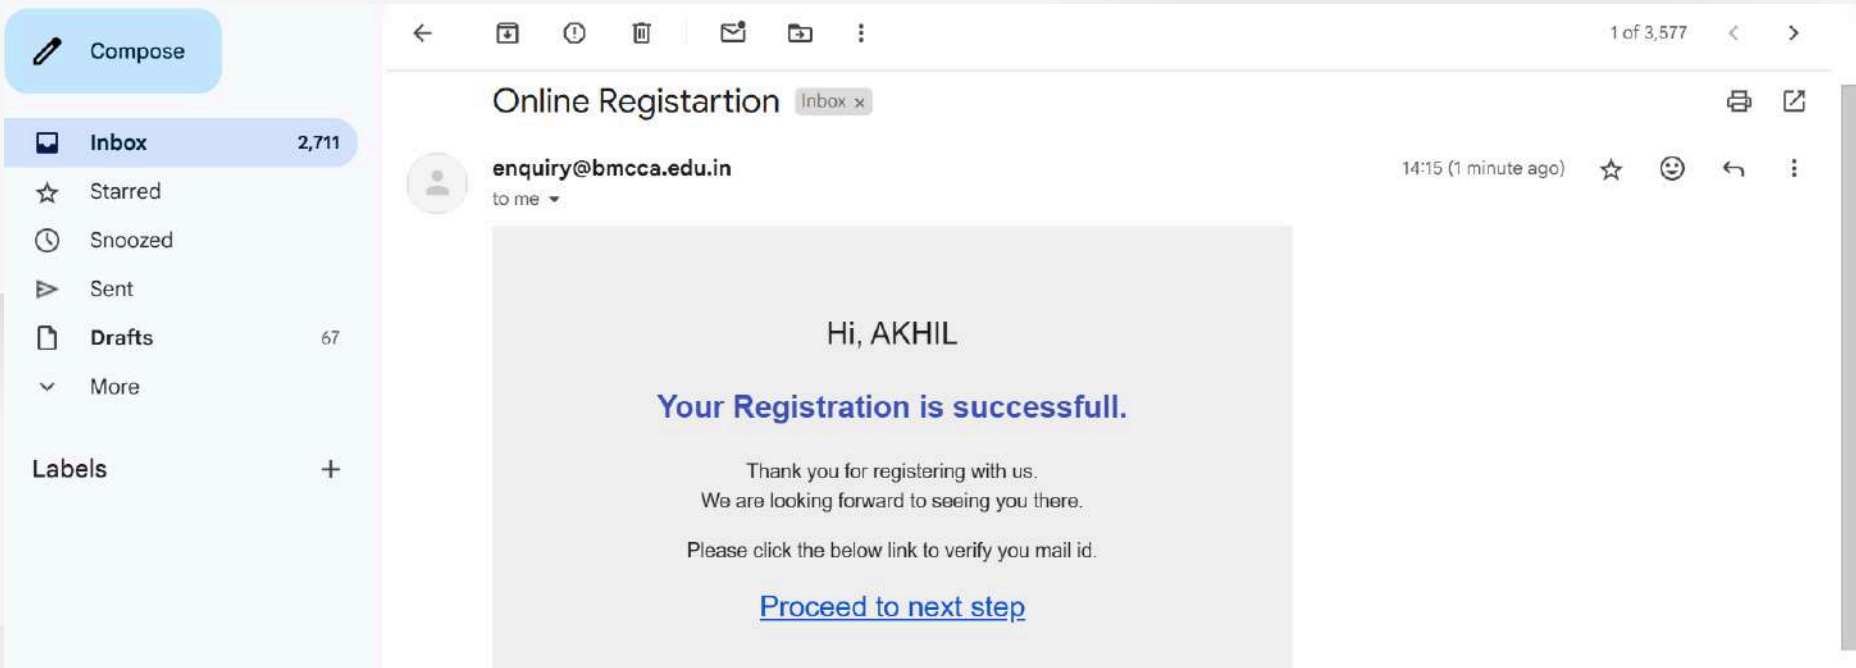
Compose

Inbox 2,711
Starred
Snoozed
Sent
Drafts 67
More

Labels +

1 of 3,577

Online Registartion Inbox ×

enquiry@bmcca.edu.in
to me

14:15 (1 minute ago)

Hi, AKHIL

Your Registration is successfull.

Thank you for registering with us.
We are looking forward to seeing you there.

Please click the below link to verify you mail id.

Proceed to next step